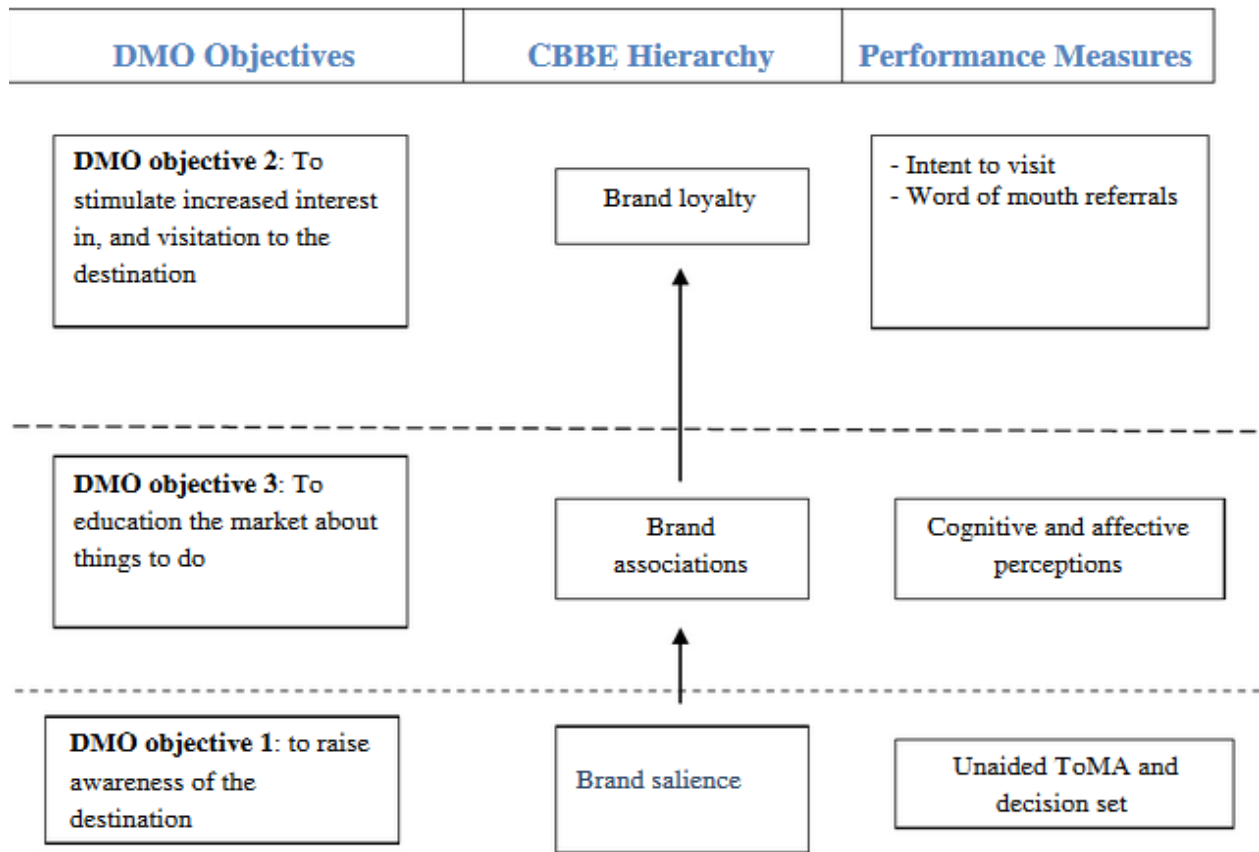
DMO Objectives

CBBE Hierarchy

Performance Measures

**DMO objective 2**: To stimulate increased interest in, and visitation to the destination

Brand loyalty

- Intent to visit
- Word of mouth referrals

**DMO objective 3**: To education the market about things to do

Brand associations

Cognitive and affective perceptions

**DMO objective 1**: to raise awareness of the destination

Brand salience

Unaided ToMA and decision set